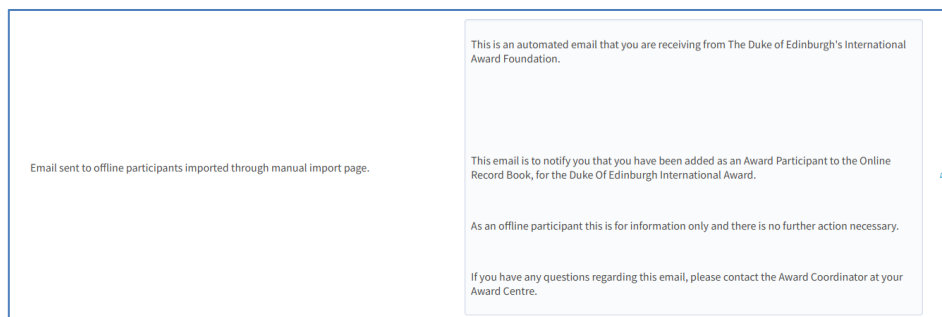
Email sent to offline participants imported through manual import page.

This is an automated email that you are receiving from The Duke of Edinburgh's International Award Foundation.

This email is to notify you that you have been added as an Award Participant to the Online Record Book, for the Duke Of Edinburgh International Award.

As an offline participant this is for information only and there is no further action necessary.

If you have any questions regarding this email, please contact the Award Coordinator at your Award Centre.